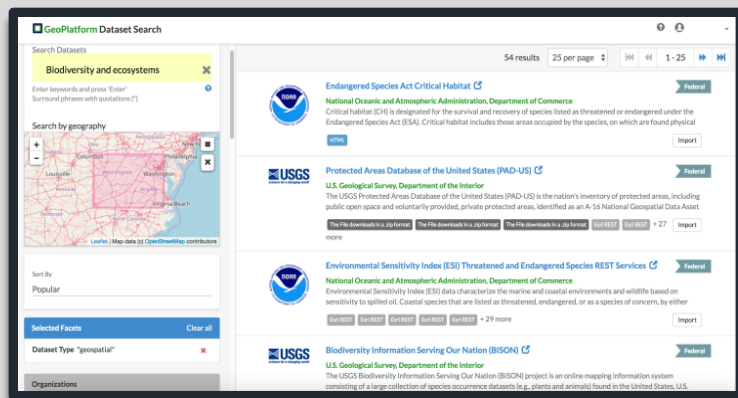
GeoPlatform Dataset Search

Search Datasets

Biodiversity and ecosystems

Enter keywords and press 'Enter'
Surround phrases with quotations (")

Search by geography

Columbus
Philadelphia
Washington
Louisville
Virginia Beach

Leaflet | Map data (c) OpenStreetMap contributors

Sort By
Popular

Selected Facets
Clear all

Dataset Type "geospatial"

Organizations

54 results
25 per page
1 - 25

Endangered Species Act Critical Habitat
Federal
National Oceanic and Atmospheric Administration, Department of Commerce
Critical habitat (CH) is designated for the survival and recovery of species listed as threatened or endangered under the Endangered Species Act (ESA). Critical habitat includes those areas occupied by the species, on which are found physical
HTML
Import

USGS
science for a changing world
Protected Areas Database of the United States (PAD-US)
Federal
U.S. Geological Survey, Department of the Interior
The USGS Protected Areas Database of the United States (PAD-US) is the nation's inventory of protected areas, including public open space and voluntarily provided, private protected areas, identified as an A-16 National Geospatial Data Asset
more
The File downloads in a .zip format
The File downloads in a .zip format
The File downloads in a .zip format
Esri REST
Esri REST
+ 27
Import

Environmental Sensitivity Index (ESI) Threatened and Endangered Species REST Services
Federal
National Oceanic and Atmospheric Administration, Department of Commerce
Environmental Sensitivity Index (ESI) data characterize the marine and coastal environments and wildlife based on sensitivity to spilled oil. Coastal species that are listed as threatened, endangered, or as a species of concern, by either
Esri REST
Esri REST
Esri REST
Esri REST
Esri REST
+ 29 more
Import

USGS
science for a changing world
Biodiversity Information Serving Our Nation (BISON)
Federal
U.S. Geological Survey, Department of the Interior
The USGS Biodiversity Information Serving Our Nation (BISON) project is an online mapping information system consisting of a large collection of species occurrence datasets (e.g., plants and animals) found in the United States, U.S.